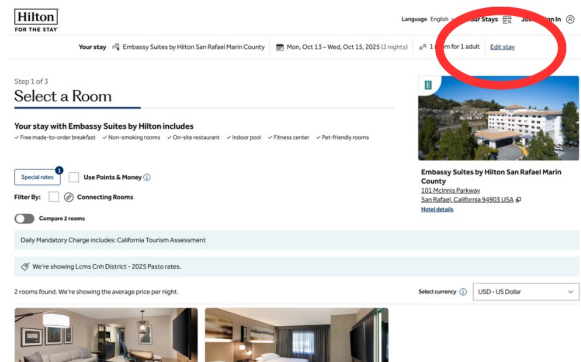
Hilton
FOR THE STAY

Language English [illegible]our Stays Jo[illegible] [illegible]n In

Your stay Embassy Suites by Hilton San Rafael Marin County Mon, Oct 13 – Wed, Oct 15, 2025 (2 nights) 1 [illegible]m for 1 adult Edit stay

Step 1 of 3
Select a Room

Your stay with Embassy Suites by Hilton includes
Free made-to-order breakfast Non-smoking rooms On-site restaurant Indoor pool Fitness center Pet-friendly rooms

Special rates 1 Use Points & Money

Filter By: Connecting Rooms

Compare 2 rooms

Daily Mandatory Charge includes: California Tourism Assessment

We're showing Lcms Cnh District - 2025 Pasto rates.

2 rooms found. We're showing the average price per night.

Select currency USD - US Dollar

Embassy Suites by Hilton San Rafael Marin County
101 McInnis Parkway
San Rafael, California 94903 USA
Hotel details